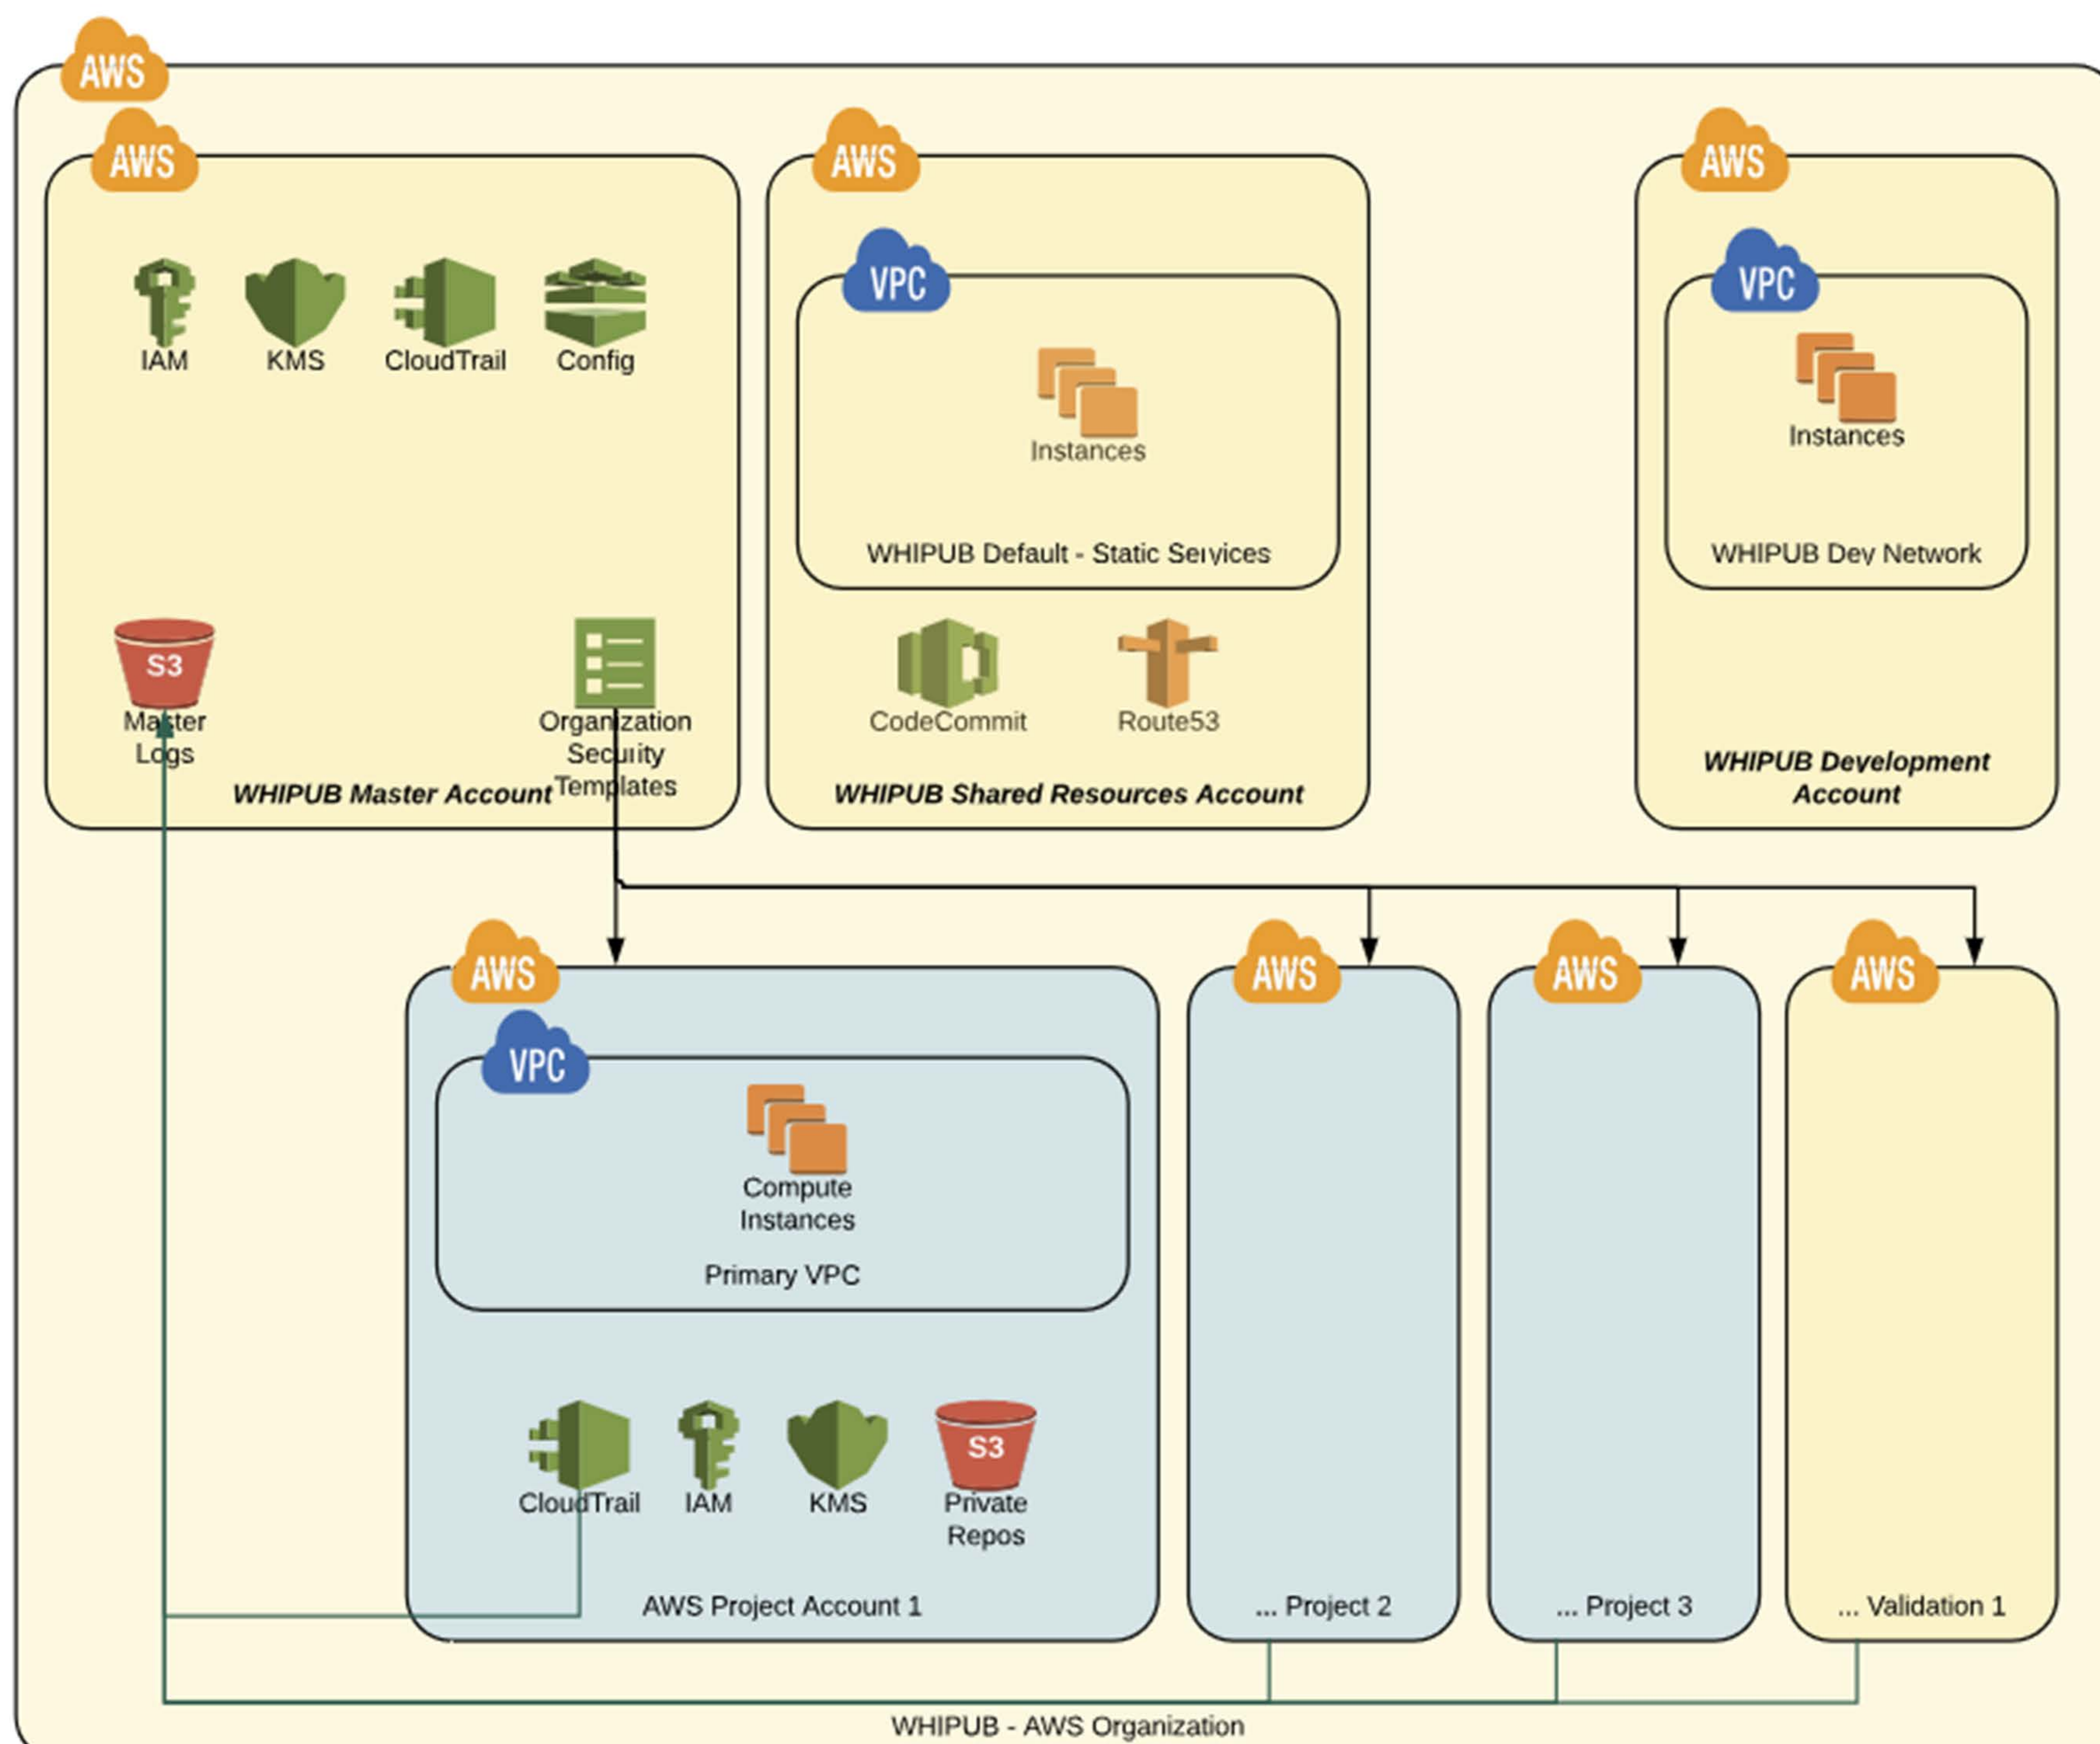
AWS

AWS

IAM KMS CloudTrail Config

S3
Master Logs

Organization Security Templates

WHIPUB Master Account

AWS

VPC

Instances

WHIPUB Default - Static Services

CodeCommit Route53

WHIPUB Shared Resources Account

AWS

VPC

Instances

WHIPUB Dev Network

WHIPUB Development Account

AWS

VPC

Compute Instances

Primary VPC

CloudTrail IAM KMS

S3
Private Repos

AWS Project Account 1

AWS

... Project 2

AWS

... Project 3

AWS

... Validation 1

WHIPUB - AWS Organization